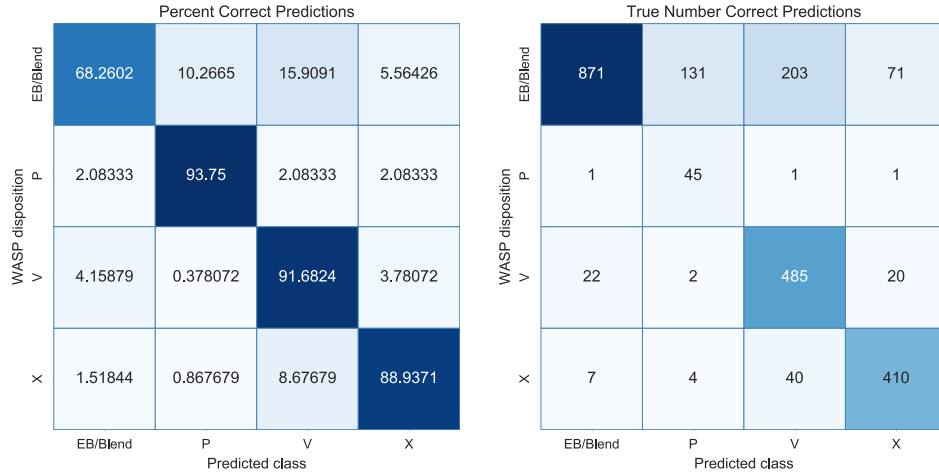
Percent Correct Predictions

| WASP disposition | EB/Blend | P | V | X |
|---|---|---|---|---|
| EB/Blend | 68.2602 | 10.2665 | 15.9091 | 5.56426 |
| P | 2.08333 | 93.75 | 2.08333 | 2.08333 |
| V | 4.15879 | 0.378072 | 91.6824 | 3.78072 |
| X | 1.51844 | 0.867679 | 8.67679 | 88.9371 |

Predicted class

True Number Correct Predictions

| WASP disposition | EB/Blend | P | V | X |
|---|---|---|---|---|
| EB/Blend | 871 | 131 | 203 | 71 |
| P | 1 | 45 | 1 | 1 |
| V | 22 | 2 | 485 | 20 |
| X | 7 | 4 | 40 | 410 |

Predicted class